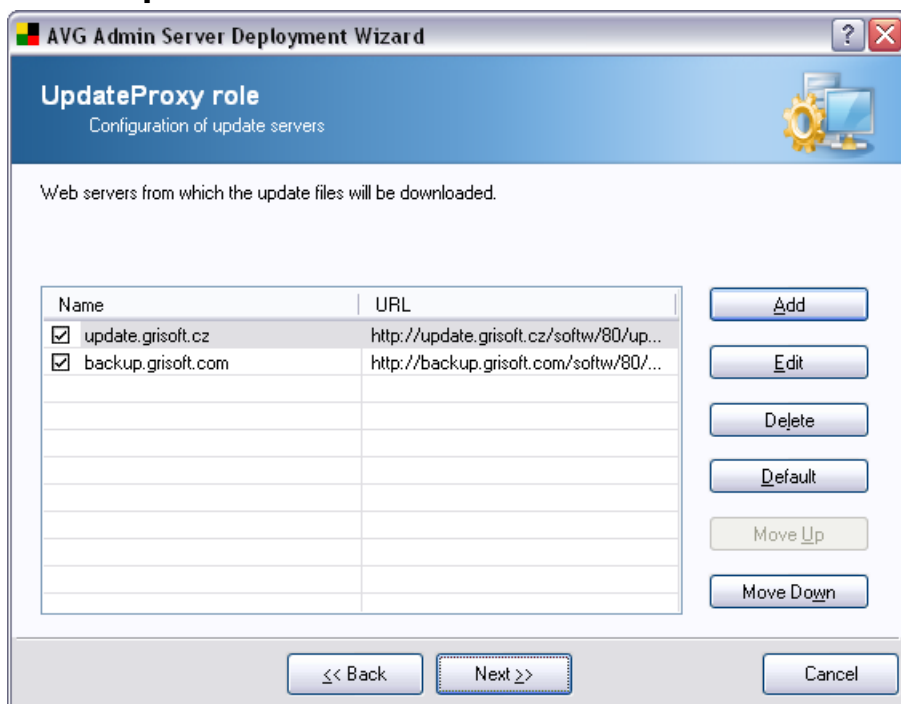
AVG Admin Server Deployment Wizard

UpdateProxy role
Configuration of update servers

Web servers from which the update files will be downloaded.

| Name | URL |
|---|---|
| ☑ update.grisoft.cz | http://update.grisoft.cz/softw/80/up... |
| ☑ backup.grisoft.com | http://backup.grisoft.com/softw/80/... |

Add
Edit
Delete
Default
Move Up
Move Down

<< Back
Next >>
Cancel